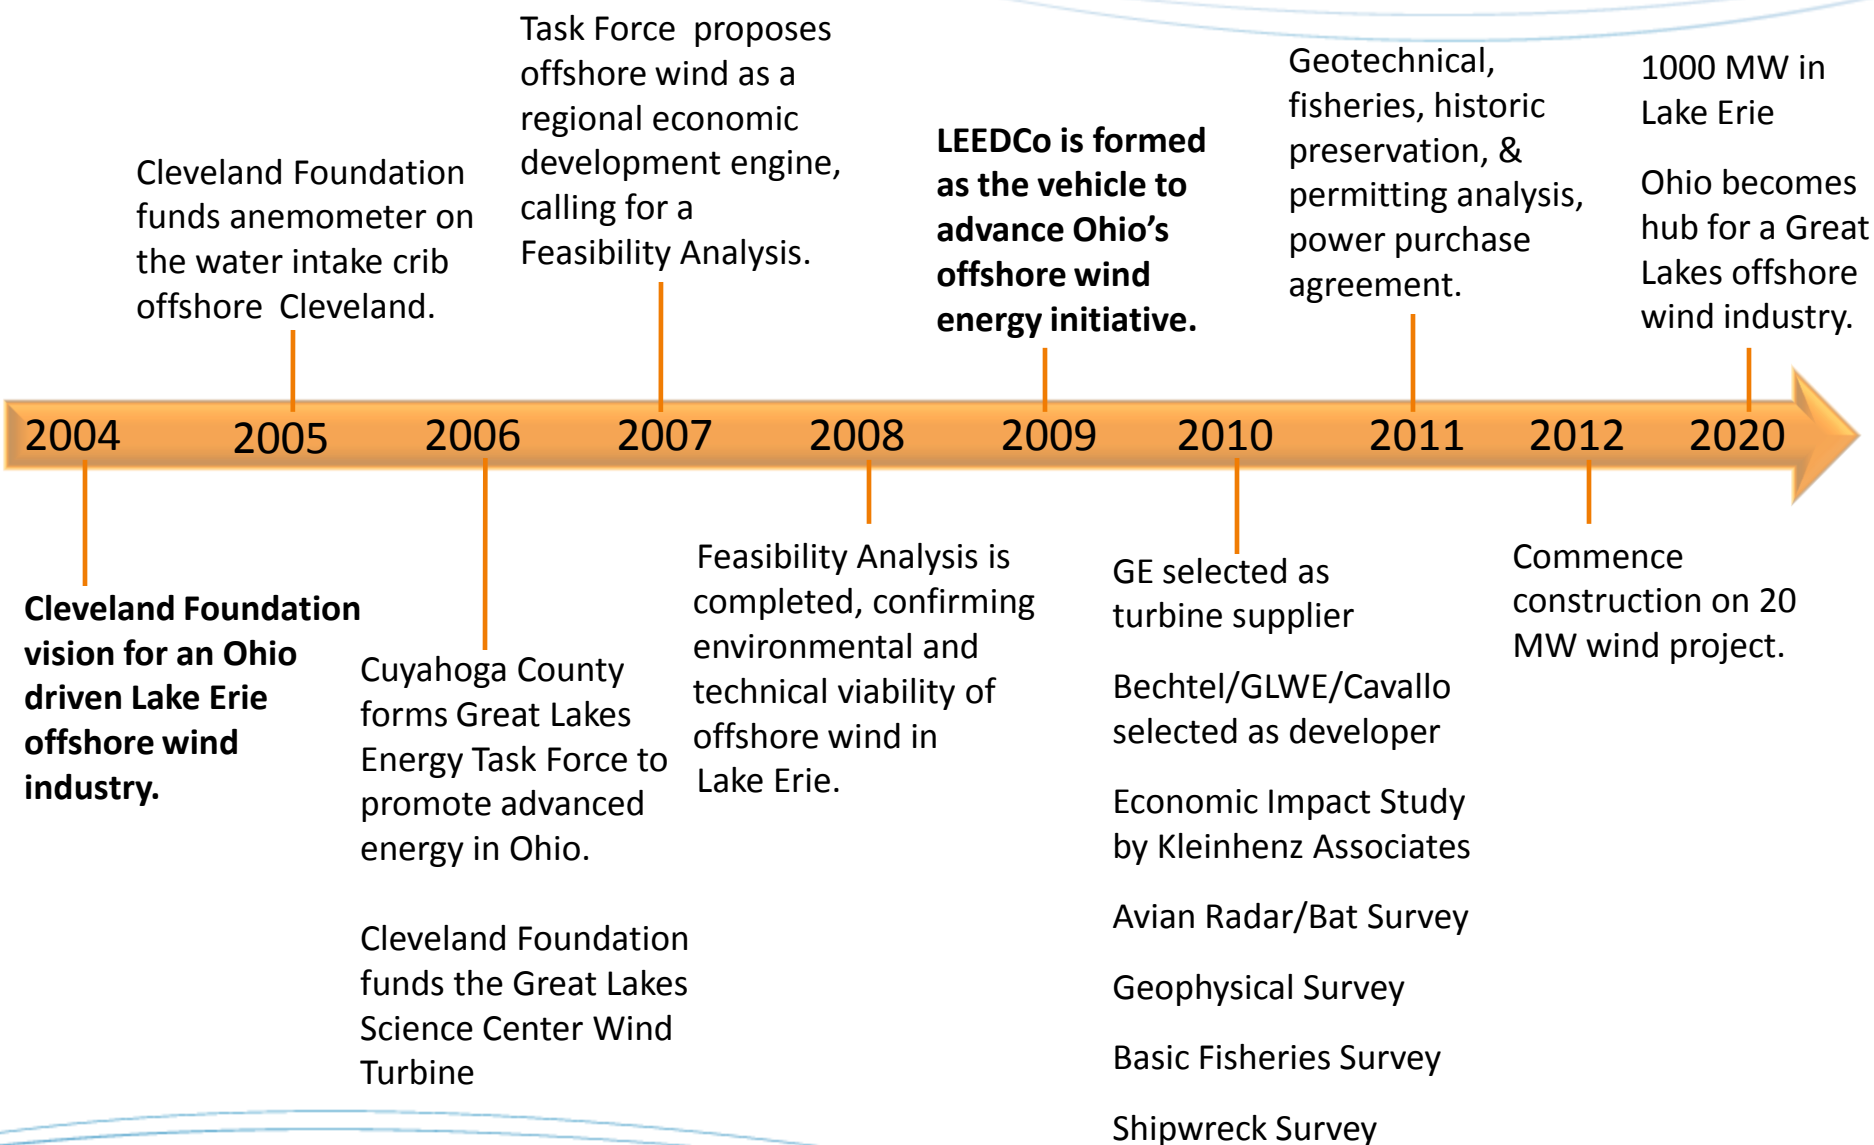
Task Force proposes offshore wind as a regional economic development engine, calling for a Feasibility Analysis.

Cleveland Foundation funds anemometer on the water intake crib offshore Cleveland.

**LEEDCo is formed as the vehicle to advance Ohio's offshore wind energy initiative.**

Geotechnical, fisheries, historic preservation, & permitting analysis, power purchase agreement.

1000 MW in Lake Erie

Ohio becomes hub for a Great Lakes offshore wind industry.

2004 2005 2006 2007 2008 2009 2010 2011 2012 2020

**Cleveland Foundation vision for an Ohio driven Lake Erie offshore wind industry.**

Cuyahoga County forms Great Lakes Energy Task Force to promote advanced energy in Ohio.

Cleveland Foundation funds the Great Lakes Science Center Wind Turbine

Feasibility Analysis is completed, confirming environmental and technical viability of offshore wind in Lake Erie.

GE selected as turbine supplier

Bechtel/GLWE/Cavallo selected as developer

Economic Impact Study by Kleinhenz Associates

Avian Radar/Bat Survey

Geophysical Survey

Basic Fisheries Survey

Shipwreck Survey

Commence construction on 20 MW wind project.